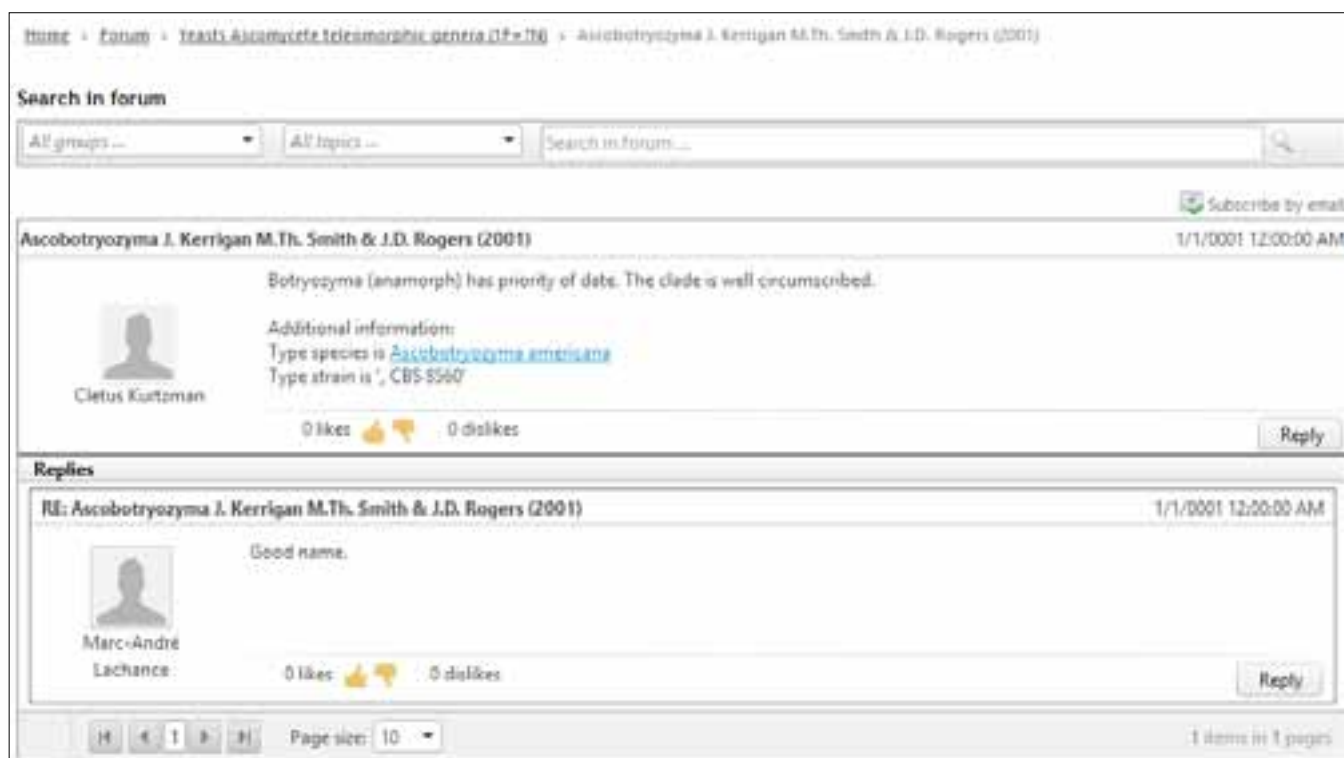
Home › Forum › Yeasts Ascomycete teleomorphic genera (1F+TN) › Ascobotryozyma J. Kerrigan M.Th. Smith & J.D. Rogers (2001)

Search in forum

All groups ... | All topics ... | Search in forum...

Subscribe by email

Ascobotryozyma J. Kerrigan M.Th. Smith & J.D. Rogers (2001)

1/1/0001 12:00:00 AM

Cletus Kurtzman

Botryozyma (anamorph) has priority of date. The clade is well circumscribed.

Additional information:
Type species is Ascobotryozyma americana
Type strain is ', CBS 8560'

0 likes 0 dislikes

Reply

Replies

RE: Ascobotryozyma J. Kerrigan M.Th. Smith & J.D. Rogers (2001)

1/1/0001 12:00:00 AM

Marc-André Lachance

Good name.

0 likes 0 dislikes

Reply

1 Page size: 10

1 items in 1 pages